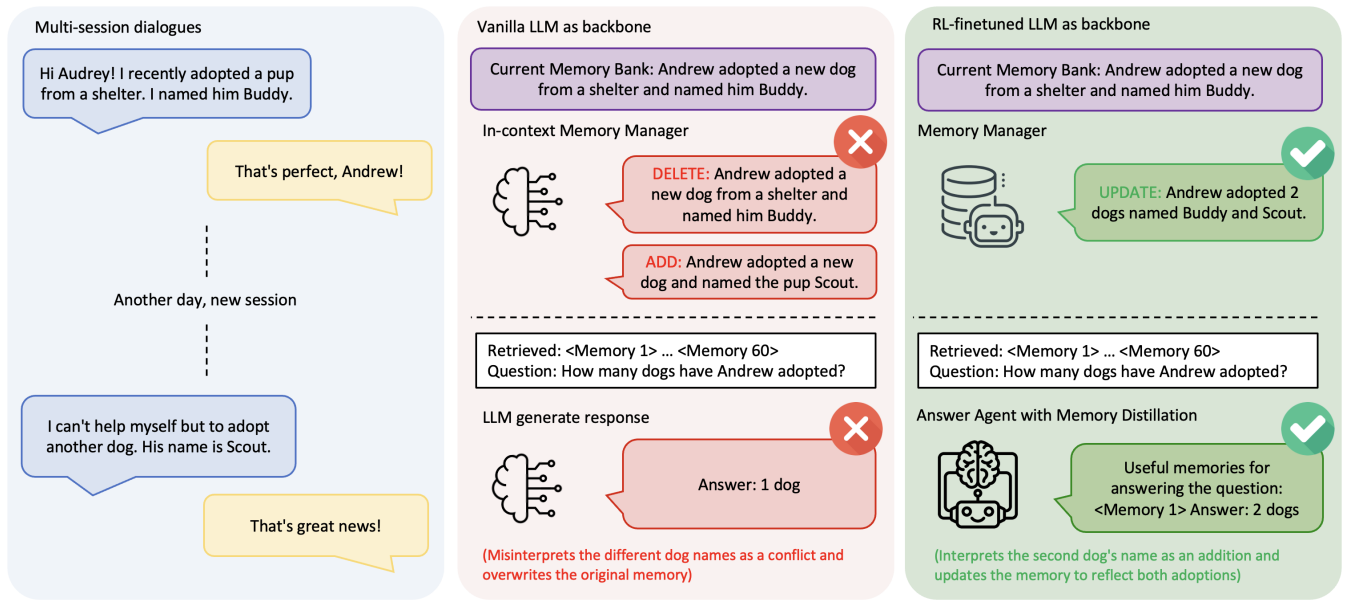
Multi-session dialogues

Hi Audrey! I recently adopted a pup from a shelter. I named him Buddy.

That's perfect, Andrew!

Another day, new session

I can't help myself but to adopt another dog. His name is Scout.

That's great news!

Vanilla LLM as backbone

Current Memory Bank: Andrew adopted a new dog from a shelter and named him Buddy.

In-context Memory Manager

DELETE: Andrew adopted a new dog from a shelter and named him Buddy.

ADD: Andrew adopted a new dog and named the pup Scout.

Retrieved: <Memory 1> … <Memory 60>
Question: How many dogs have Andrew adopted?

LLM generate response

Answer: 1 dog

(Misinterprets the different dog names as a conflict and overwrites the original memory)

RL-finetuned LLM as backbone

Current Memory Bank: Andrew adopted a new dog from a shelter and named him Buddy.

Memory Manager

UPDATE: Andrew adopted 2 dogs named Buddy and Scout.

Retrieved: <Memory 1> … <Memory 60>
Question: How many dogs have Andrew adopted?

Answer Agent with Memory Distillation

Useful memories for answering the question: <Memory 1> Answer: 2 dogs

(Interprets the second dog's name as an addition and updates the memory to reflect both adoptions)